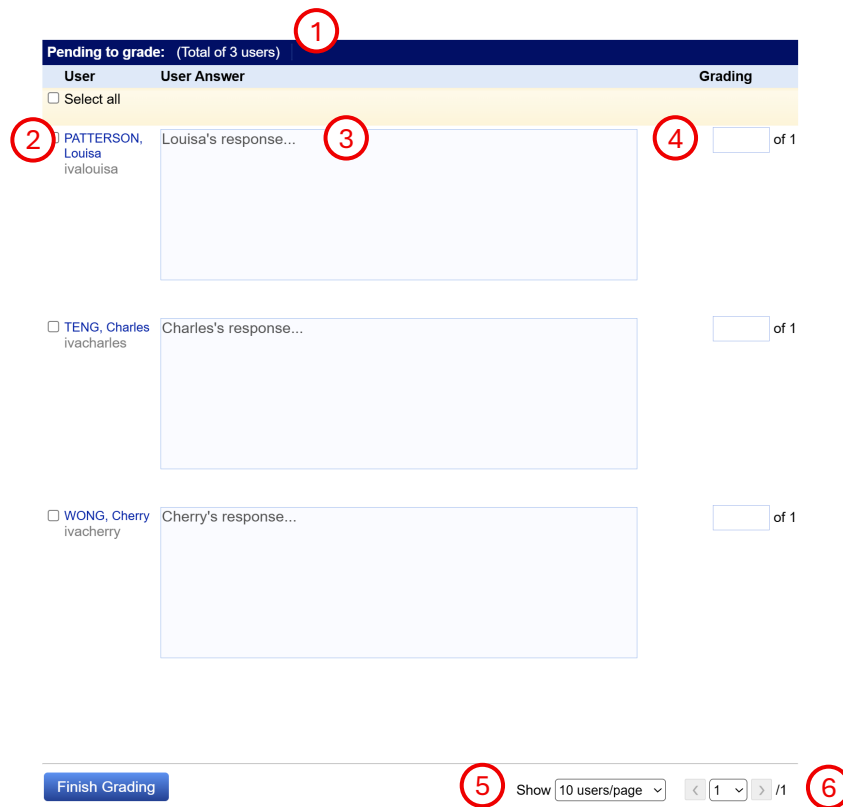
Pending to grade: (Total of 3 users) 1

| User | User Answer | Grading |
|---|---|---|
| Select all | | |
| 2 PATTERSON, Louisa ivalouisa | Louisa's response... 3 | 4 of 1 |
| TENG, Charles ivacharles | Charles's response... | of 1 |
| WONG, Cherry ivacherry | Cherry's response... | of 1 |

Finish Grading 5 Show 10 users/page 1 /1 6